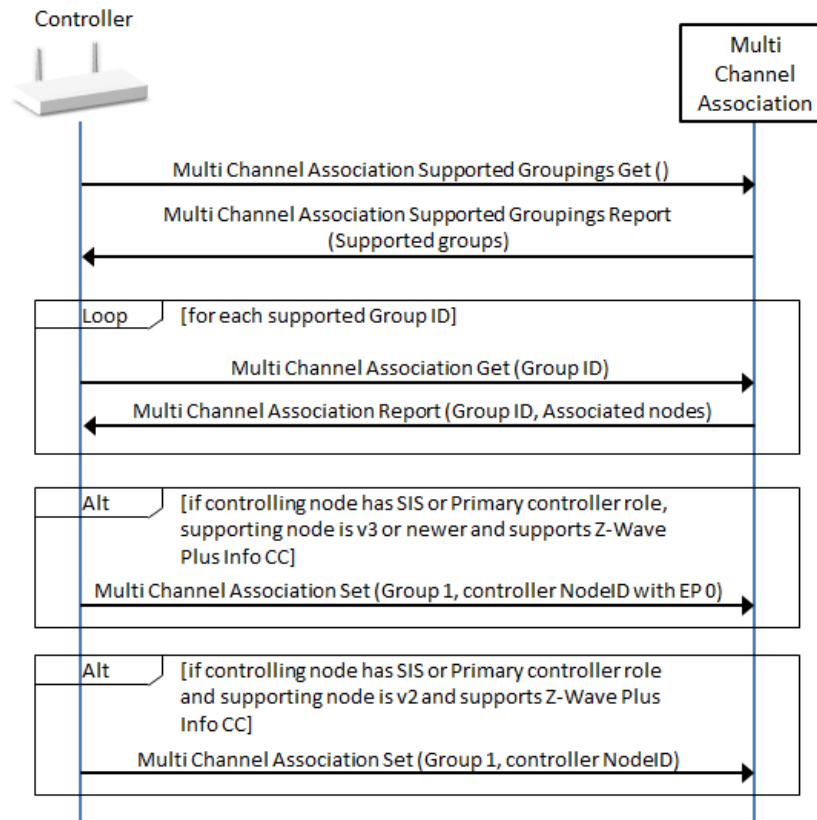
Controller

Multi Channel Association

Multi Channel Association Supported Groupings Get ()

Multi Channel Association Supported Groupings Report (Supported groups)

Loop [for each supported Group ID]

Multi Channel Association Get (Group ID)

Multi Channel Association Report (Group ID, Associated nodes)

Alt [if controlling node has SIS or Primary controller role, supporting node is v3 or newer and supports Z-Wave Plus Info CC]

Multi Channel Association Set (Group 1, controller NodeID with EP 0)

Alt [if controlling node has SIS or Primary controller role and supporting node is v2 and supports Z-Wave Plus Info CC]

Multi Channel Association Set (Group 1, controller NodeID)